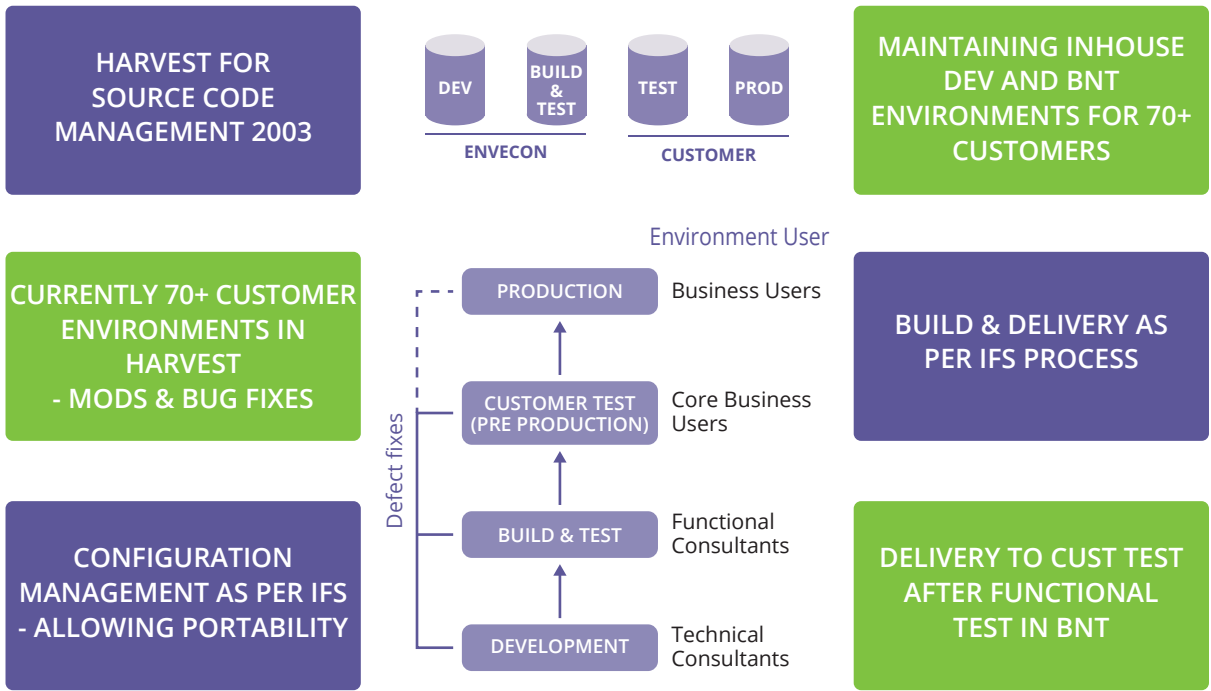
HARVEST FOR SOURCE CODE MANAGEMENT 2003

DEV

BUILD & TEST

TEST

PROD

ENVECON

CUSTOMER

MAINTAINING INHOUSE DEV AND BNT ENVIRONMENTS FOR 70+ CUSTOMERS

Environment User

CURRENTLY 70+ CUSTOMER ENVIRONMENTS IN HARVEST
- MODS & BUG FIXES

PRODUCTION

Business Users

CUSTOMER TEST (PRE PRODUCTION)

Core Business Users

BUILD & DELIVERY AS PER IFS PROCESS

Defect fixes

BUILD & TEST

Functional Consultants

DEVELOPMENT

Technical Consultants

CONFIGURATION MANAGEMENT AS PER IFS
- ALLOWING PORTABILITY

DELIVERY TO CUST TEST AFTER FUNCTIONAL TEST IN BNT